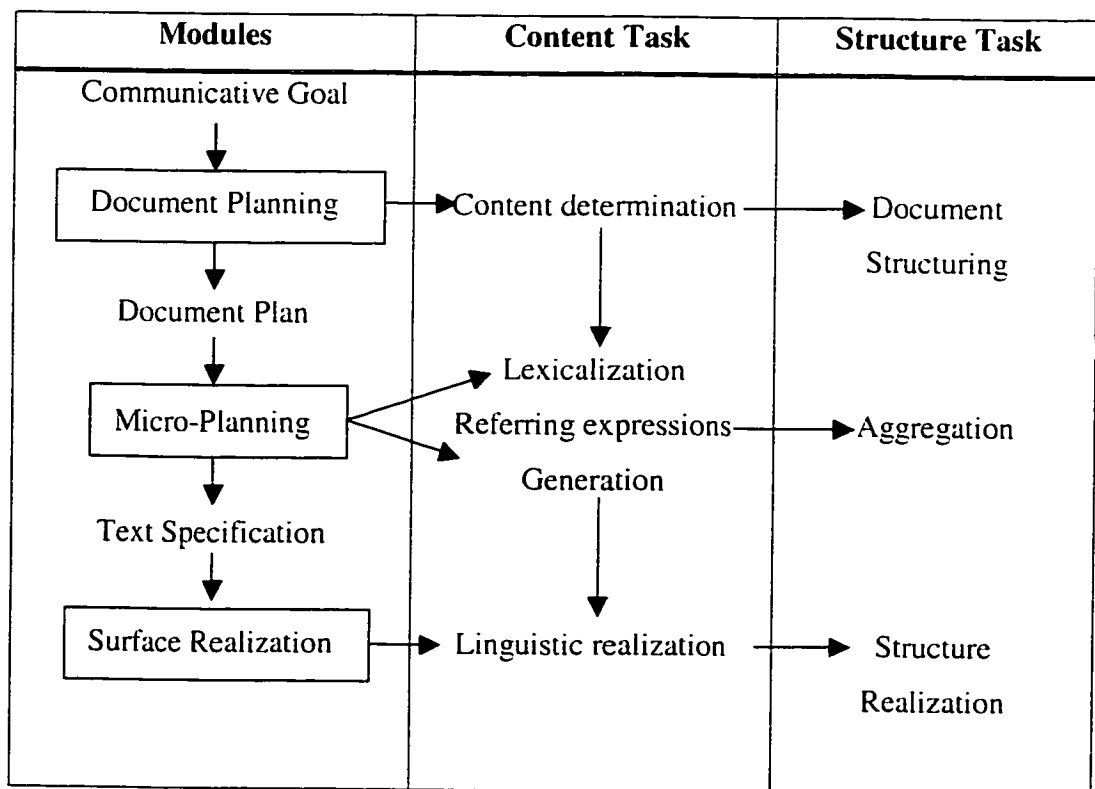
| Modules | Content Task | Structure Task |
|---|---|---|
| Communicative Goal | | |
| Document Planning | Content determination | Document Structuring |
| Document Plan | | |
| Micro-Planning | Lexicalization | |
| | Referring expressions Generation | Aggregation |
| Text Specification | | |
| Surface Realization | Linguistic realization | Structure Realization |